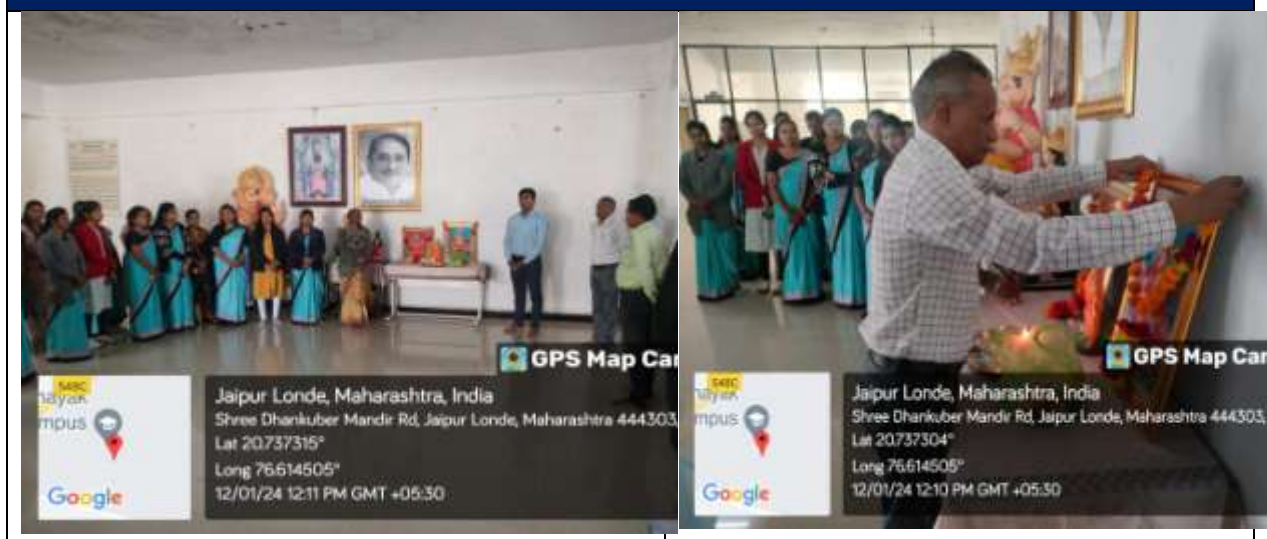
GPS Map Ca

548C
nayak
mpus

Google

Jaipur Londe, Maharashtra, India
Shree Dhankuber Mandir Rd, Jaipur Londe, Maharashtra 444303
Lat 20.737315°
Long 76.614505°
12/01/24 12:11 PM GMT +05:30

GPS Map Ca

548C
nayak
mpus

Google

Jaipur Londe, Maharashtra, India
Shree Dhankuber Mandir Rd, Jaipur Londe, Maharashtra 444303,
Lat 20.737304°
Long 76.614505°
12/01/24 12:10 PM GMT +05:30